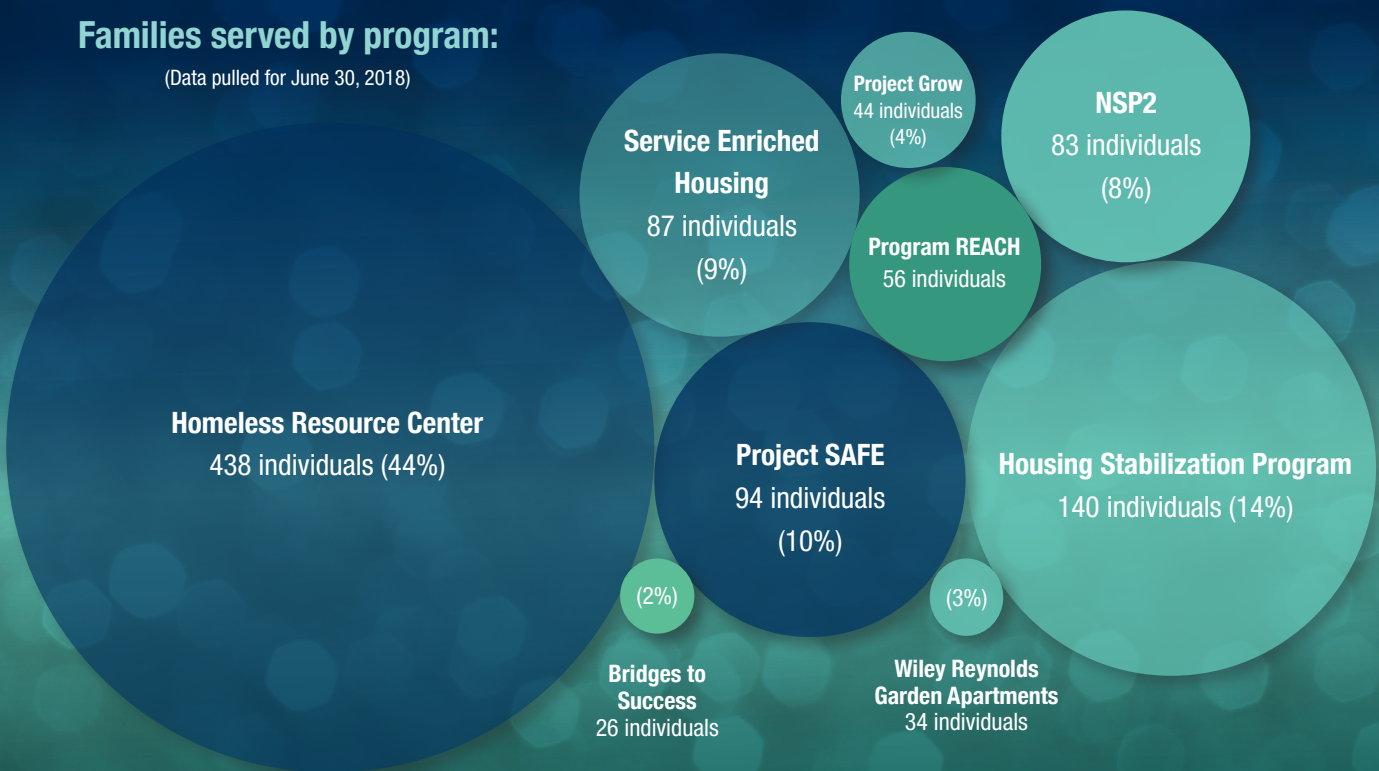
Families served by program:

(Data pulled for June 30, 2018)

Service Enriched Housing
87 individuals
(9%)

Project Grow
44 individuals
(4%)

NSP2
83 individuals
(8%)

Program REACH
56 individuals

Homeless Resource Center
438 individuals (44%)

Project SAFE
94 individuals
(10%)

Housing Stabilization Program
140 individuals (14%)

(2%)

Bridges to Success
26 individuals

(3%)

Wiley Reynolds Garden Apartments
34 individuals